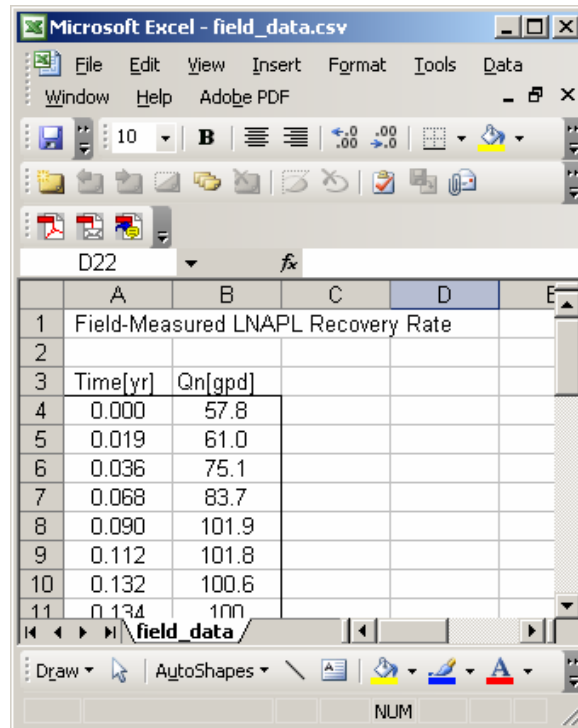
Microsoft Excel - field_data.csv

File Edit View Insert Format Tools Data Window Help Adobe PDF

10 B

D22 fx

|  | A | B | C | D | E |
|---|---|---|---|---|---|
| 1 | Field-Measured LNAPL Recovery Rate | | | | |
| 2 | | | | | |
| 3 | Time[yr] | Qn[gpd] | | | |
| 4 | 0.000 | 57.8 | | | |
| 5 | 0.019 | 61.0 | | | |
| 6 | 0.036 | 75.1 | | | |
| 7 | 0.068 | 83.7 | | | |
| 8 | 0.090 | 101.9 | | | |
| 9 | 0.112 | 101.8 | | | |
| 10 | 0.132 | 100.6 | | | |
| 11 | 0.134 | 100 | | | |

field_data

Draw AutoShapes

NUM